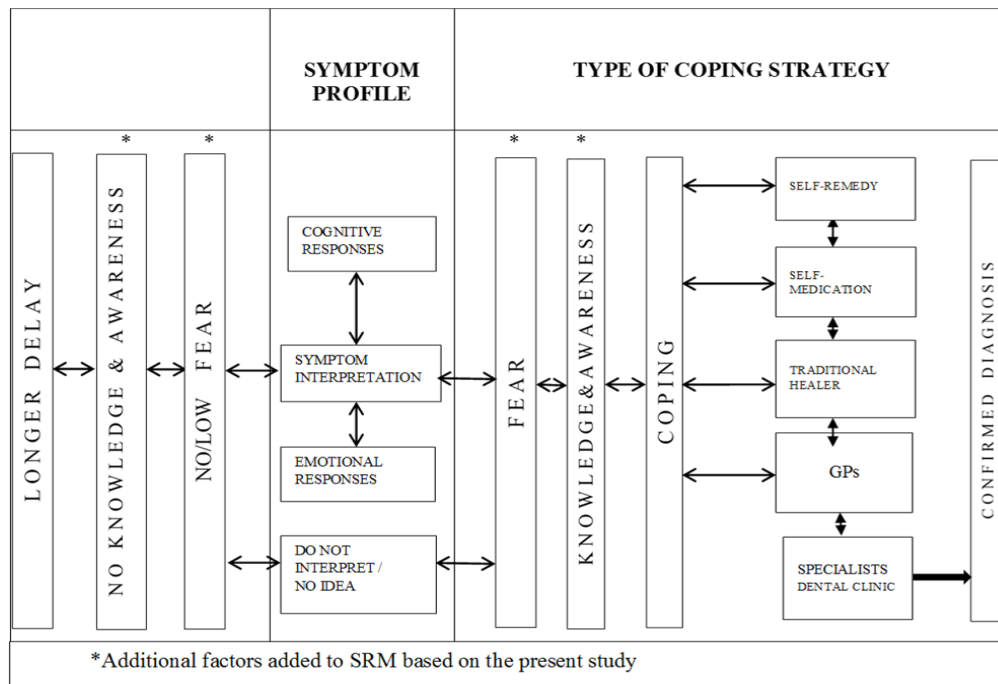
SYMPTOM PROFILE

TYPE OF COPING STRATEGY

LONGER DELAY

*
NO KNOWLEDGE & AWARENESS

*
NO/LOW FEAR

COGNITIVE RESPONSES

SYMPTOM INTERPRETATION

EMOTIONAL RESPONSES

DO NOT INTERPRET / NO IDEA

*
FEAR

*
KNOWLEDGE&AWARENESS

COPING

SELF-REMEDY

SELF-MEDICATION

TRADITIONAL HEALER

GPs

SPECIALISTS DENTAL CLINIC

CONFIRMED DIAGNOSIS

*Additional factors added to SRM based on the present study